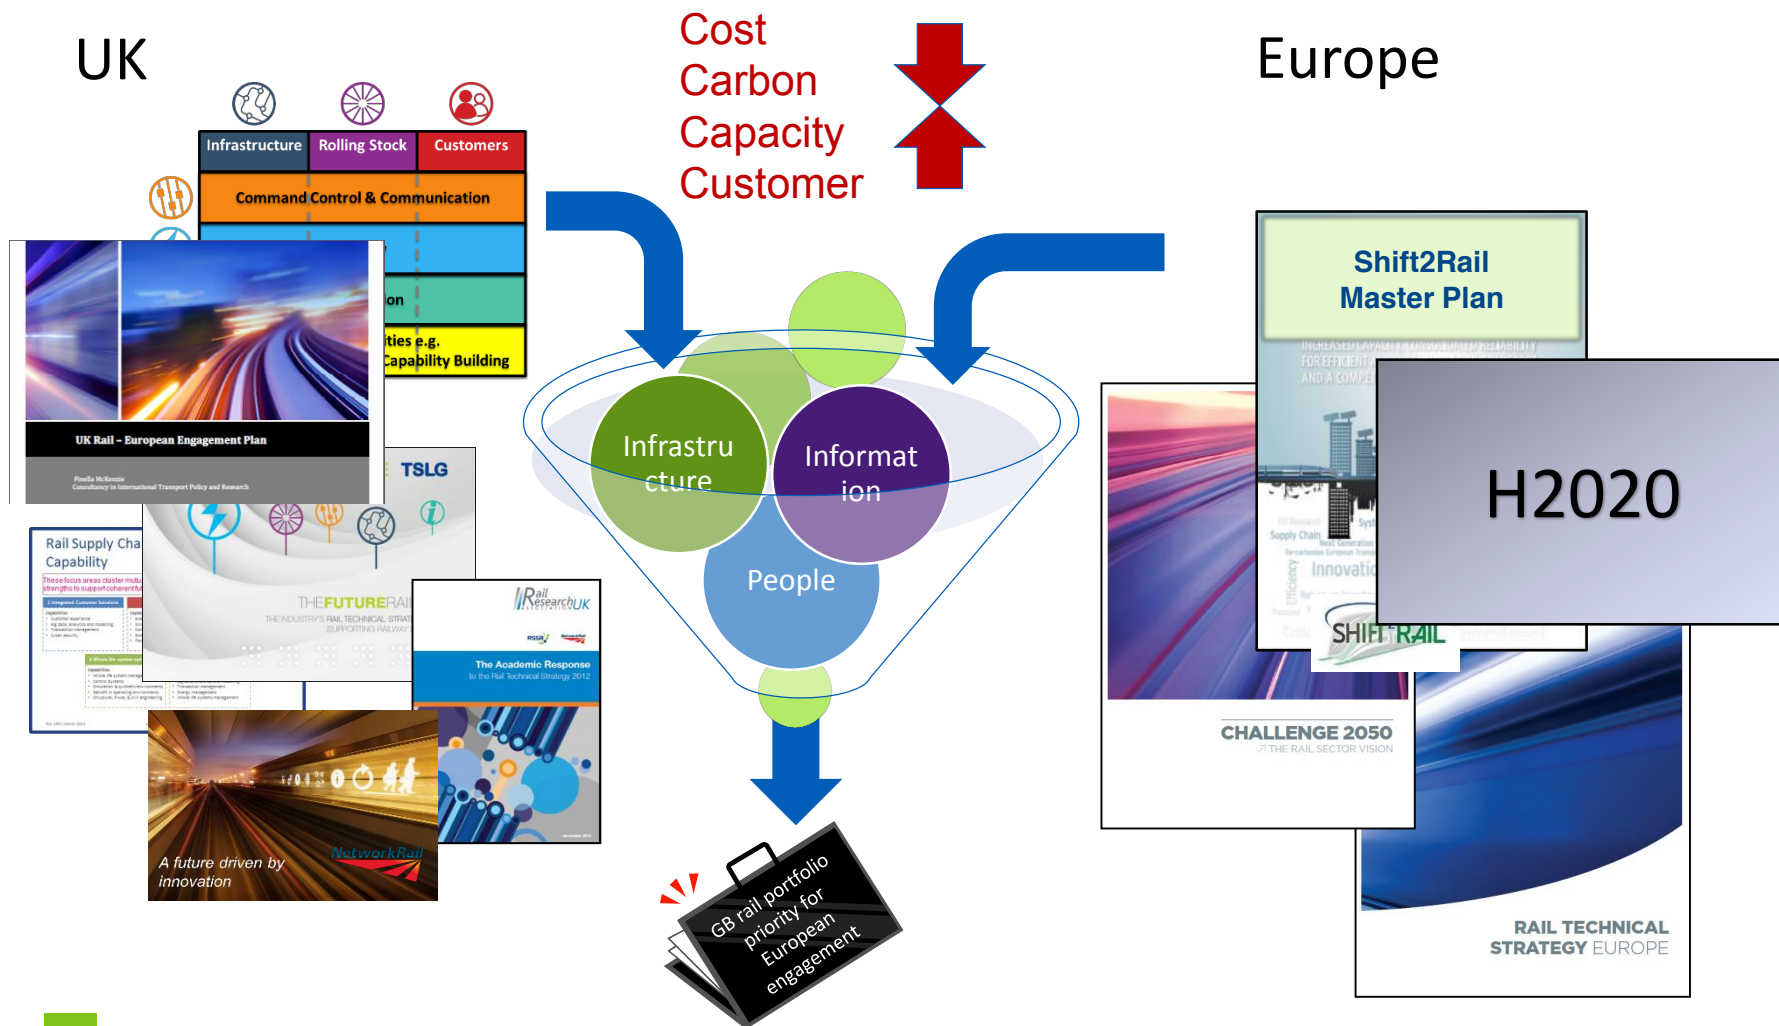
UK

Cost
Carbon
Capacity
Customer

Europe

Infrastructure | Rolling Stock | Customers

Command Control & Communication

ion

ities e.g.
Capability Building

UK Rail – European Engagement Plan

Finella McKenzie
Consultancy in International Transport Policy and Research

TSLG

Rail Supply Cha
Capability

THE FUTURE RAI
THE INDUSTRY'S RAIL TECHNICAL STRAT
SUPPORTING RAILWAY

Rail ResearchUK

The Academic Response
to the Rail Technical Strategy 2012

A future driven by innovation

NetworkRail

Infrastructure

Information

People

GB rail portfolio priority for European engagement

Shift2Rail
Master Plan

H2020

Innovatio

SHIFT RAIL

CHALLENGE 2050
THE RAIL SECTOR VISION

RAIL TECHNICAL
STRATEGY EUROPE